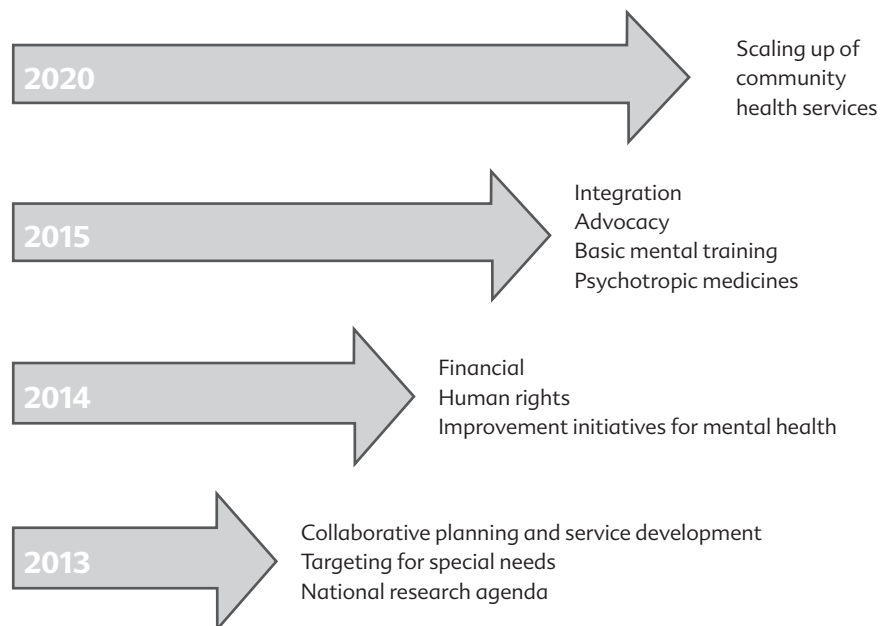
2020

Scaling up of community health services

2015

Integration
Advocacy
Basic mental training
Psychotropic medicines

2014

Financial
Human rights
Improvement initiatives for mental health

2013

Collaborative planning and service development
Targeting for special needs
National research agenda